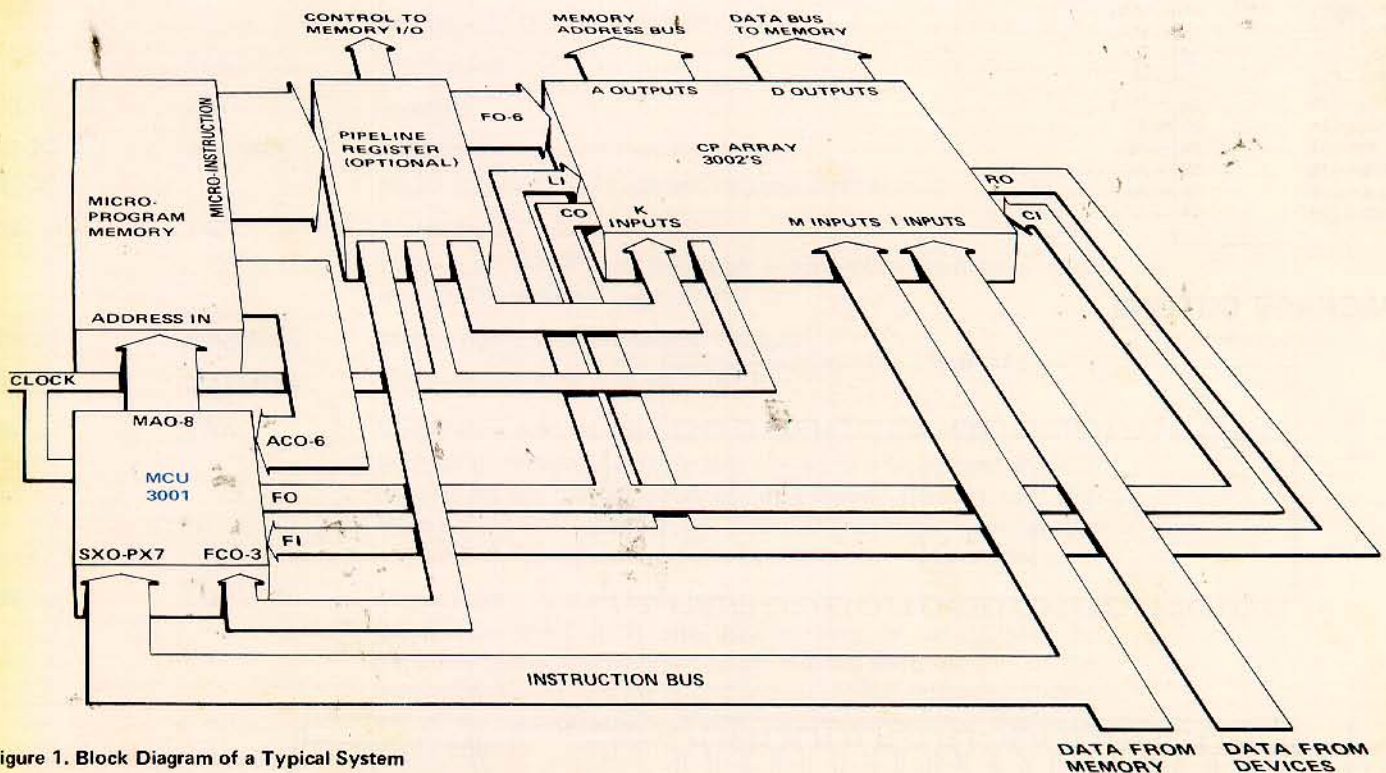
CONTROL TO MEMORY I/O

MEMORY ADDRESS BUS

DATA BUS TO MEMORY

MICRO-PROGRAM MEMORY

MICRO-INSTRUCTION

ADDRESS IN

PIPELINE REGISTER (OPTIONAL)

FO-6

A OUTPUTS

D OUTPUTS

CP ARRAY 3002'S

LI

CO

K INPUTS

M INPUTS

I INPUTS

RO

CI

CLOCK

MAO-8

ACO-6

MCU 3001

FO

FI

SXO-PX7

FCO-3

INSTRUCTION BUS

DATA FROM MEMORY

DATA FROM DEVICES

igure 1. Block Diagram of a Typical System